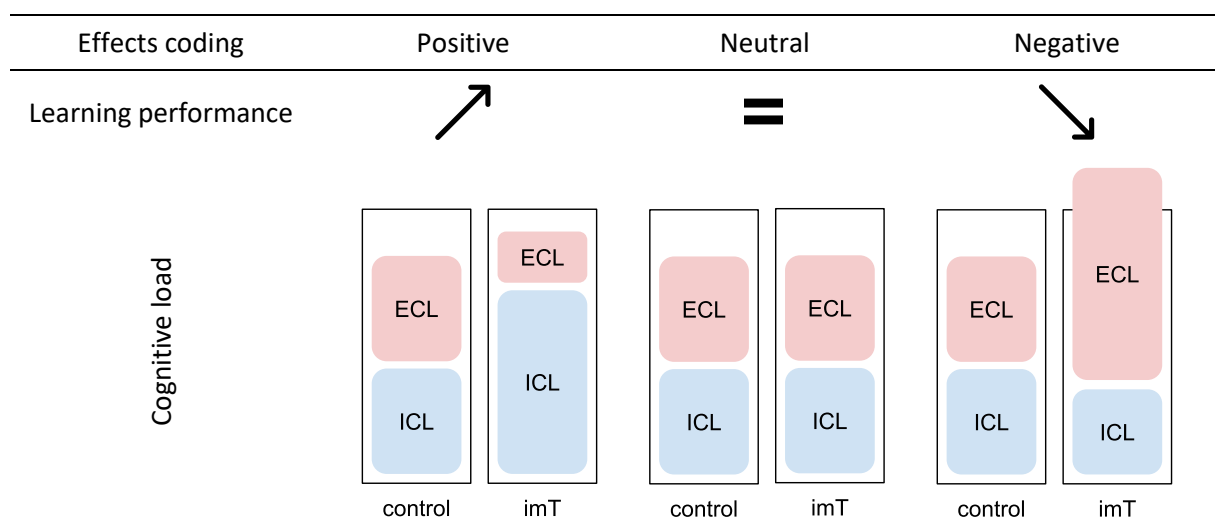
| Effects coding | Positive | Neutral | Negative |
|---|---|---|---|
| Learning performance | ↗ | = | ↘ |

Cognitive load

ECL
ICL
control

ECL
ICL
imT

ECL
ICL
control

ECL
ICL
imT

ECL
ICL
control

ECL
ICL
imT